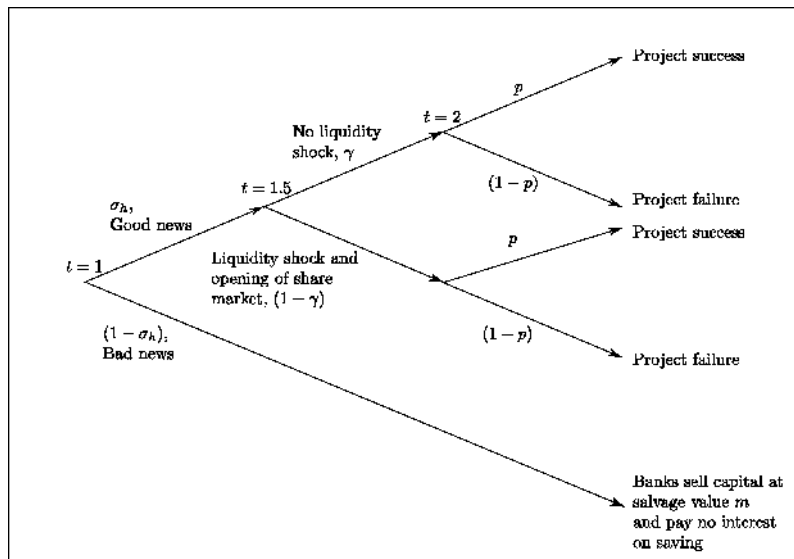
Project success

$p$

$t = 2$

No liquidity shock, $\gamma$

$(1-p)$

Project failure

$t = 1.5$

$\sigma_h$, Good news

$p$

Project success

$t = 1$

Liquidity shock and opening of share market, $(1-\gamma)$

$(1-\sigma_h)$; Bad news

$(1-p)$

Project failure

Banks sell capital at salvage value $m$ and pay no interest on saving